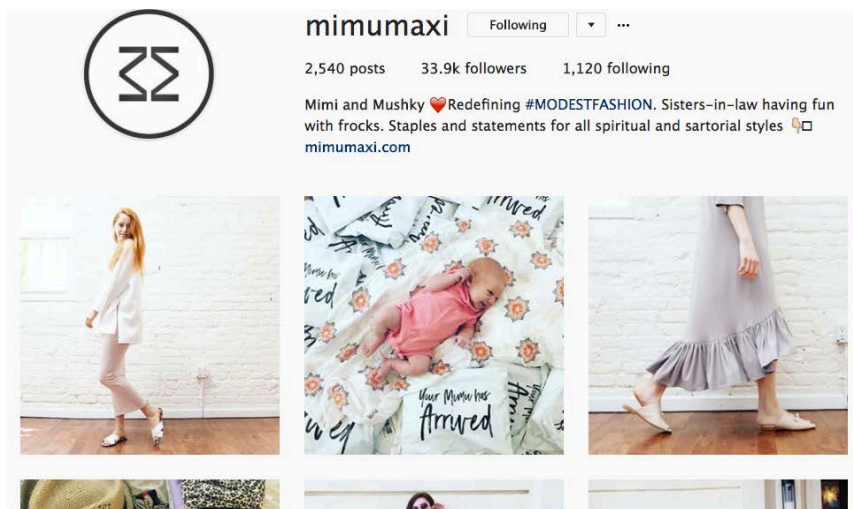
mimumaxi Following ▾ ···

2,540 posts 33.9k followers 1,120 following

Mimi and Mushky ❤️Redefining #MODESTFASHION. Sisters-in-law having fun with frocks. Staples and statements for all spiritual and sartorial styles 👇🏼
mimumaxi.com

rrived

Your Mumu has
Arrived

Your Mumu has
Arrived